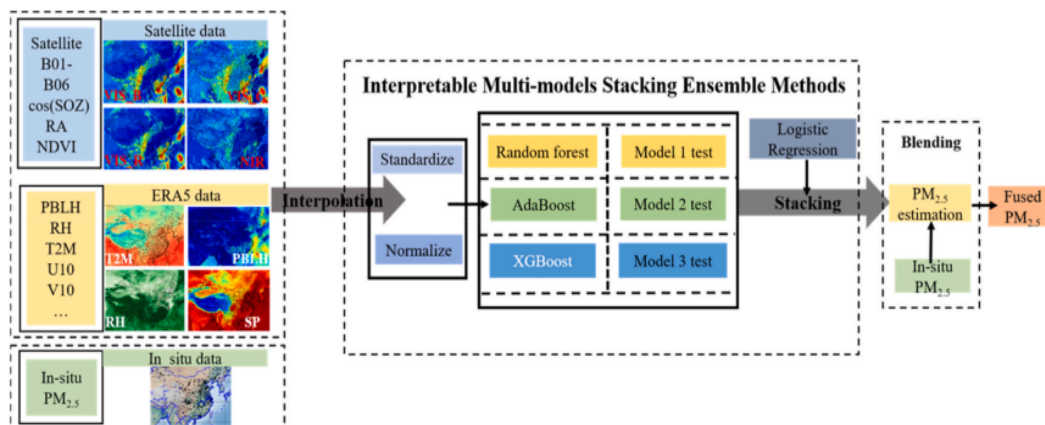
Satellite data

Satellite
B01-
B06
cos(SOZ)
RA
NDVI

VIS_B

VIS_R

NIR

ERA5 data

PBLH
RH
T2M
U10
V10
...

T2M

PBLH

RH

SP

In_situ data

In-situ
$PM_{2.5}$

Interpolation

Interpretable Multi-models Stacking Ensemble Methods

Standardize

Normalize

Random forest

Model 1 test

AdaBoost

Model 2 test

XGBoost

Model 3 test

Logistic Regression

Stacking

Blending

$PM_{2.5}$ estimation

In-situ
$PM_{2.5}$

Fused
$PM_{2.5}$